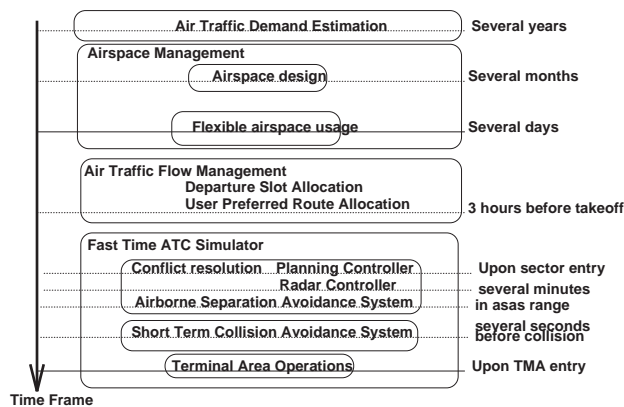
Air Traffic Demand Estimation
Several years

Airspace Management
Airspace design
Several months

Flexible airspace usage
Several days

Air Traffic Flow Management
Departure Slot Allocation
User Preferred Route Allocation
3 hours before takeoff

Fast Time ATC Simulator
Conflict resolution Planning Controller
Upon sector entry
Radar Controller
several minutes
Airborne Separation Avoidance System
in asas range

Short Term Collision Avoidance System
several seconds before collision

Terminal Area Operations
Upon TMA entry

Time Frame